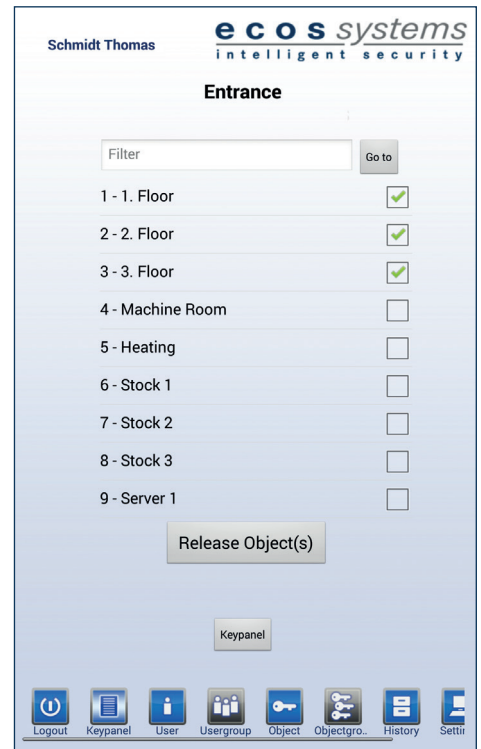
Schmidt Thomas

ecos systems
intelligent security

Entrance

Filter

Go to

1 - 1. Floor

2 - 2. Floor

3 - 3. Floor

4 - Machine Room

5 - Heating

6 - Stock 1

7 - Stock 2

8 - Stock 3

9 - Server 1

Release Object(s)

Keypanel

Logout Keypanel User Usergroup Object Objectgro.. History Setti